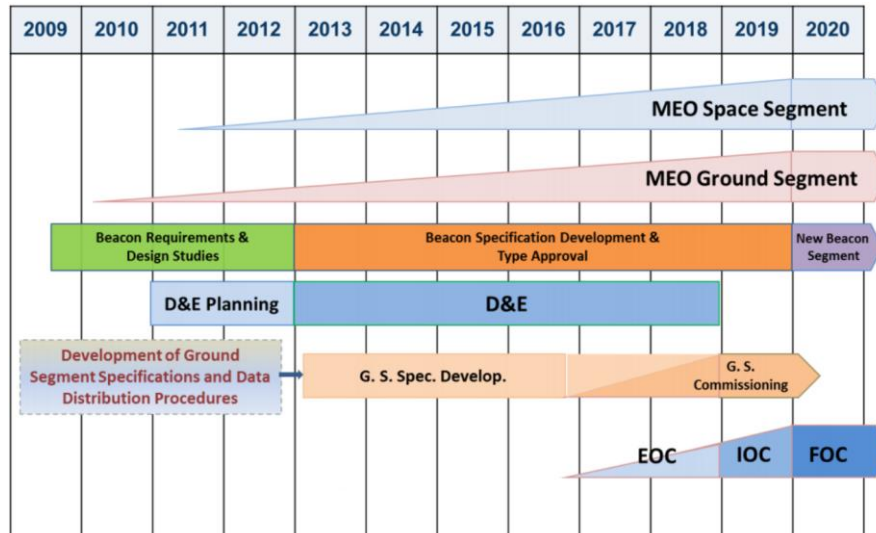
| 2009 | 2010 | 2011 | 2012 | 2013 | 2014 | 2015 | 2016 | 2017 | 2018 | 2019 | 2020 |
|---|---|---|---|---|---|---|---|---|---|---|---|

MEO Space Segment

MEO Ground Segment

Beacon Requirements & Design Studies

Beacon Specification Development & Type Approval

New Beacon Segment

D&E Planning

D&E

Development of Ground Segment Specifications and Data Distribution Procedures

G. S. Spec. Develop.

G. S. Commissioning

EOC

IOC

FOC